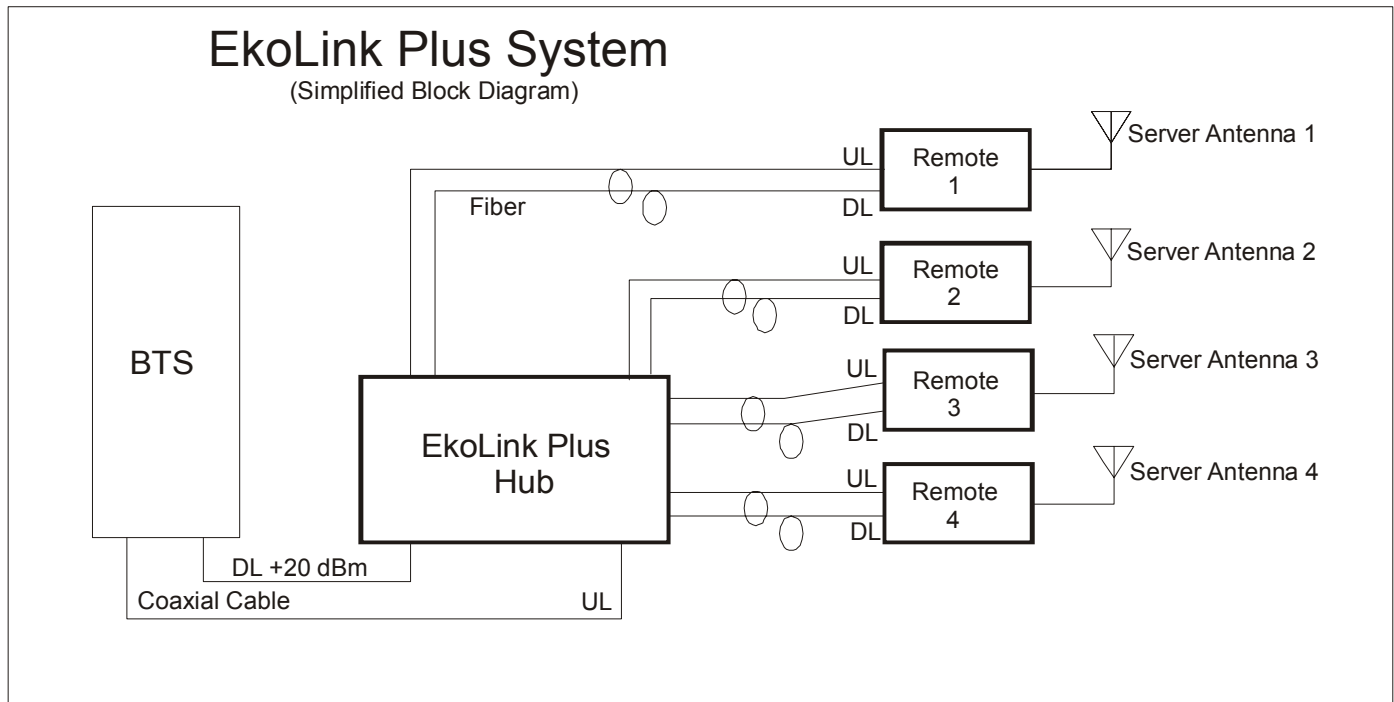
EkoLink Plus System
(Simplified Block Diagram)

UL
Remote 1
Server Antenna 1
Fiber
DL

UL
Remote 2
Server Antenna 2
DL

BTS

UL
Remote 3
Server Antenna 3
DL

EkoLink Plus Hub

UL
Remote 4
Server Antenna 4
DL

DL +20 dBm
Coaxial Cable
UL